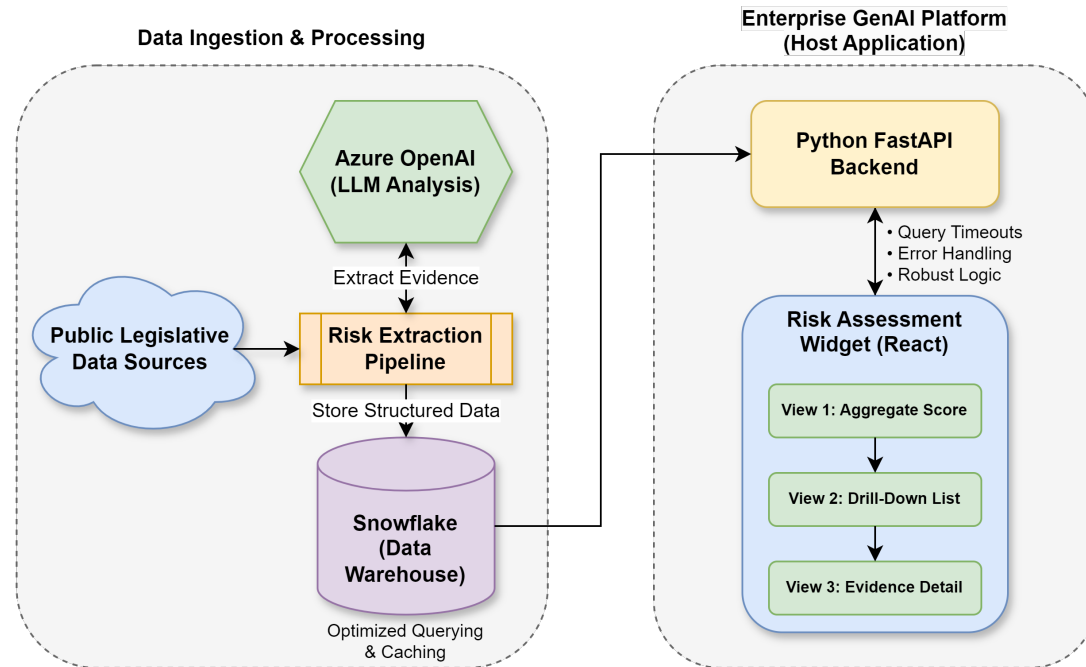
Data Ingestion & Processing

Azure OpenAI (LLM Analysis)

Extract Evidence

Public Legislative Data Sources

Risk Extraction Pipeline

Store Structured Data

Snowflake (Data Warehouse)

Optimized Querying & Caching

Enterprise GenAI Platform (Host Application)

Python FastAPI Backend

• Query Timeouts
• Error Handling
• Robust Logic

Risk Assessment Widget (React)

View 1: Aggregate Score

View 2: Drill-Down List

View 3: Evidence Detail